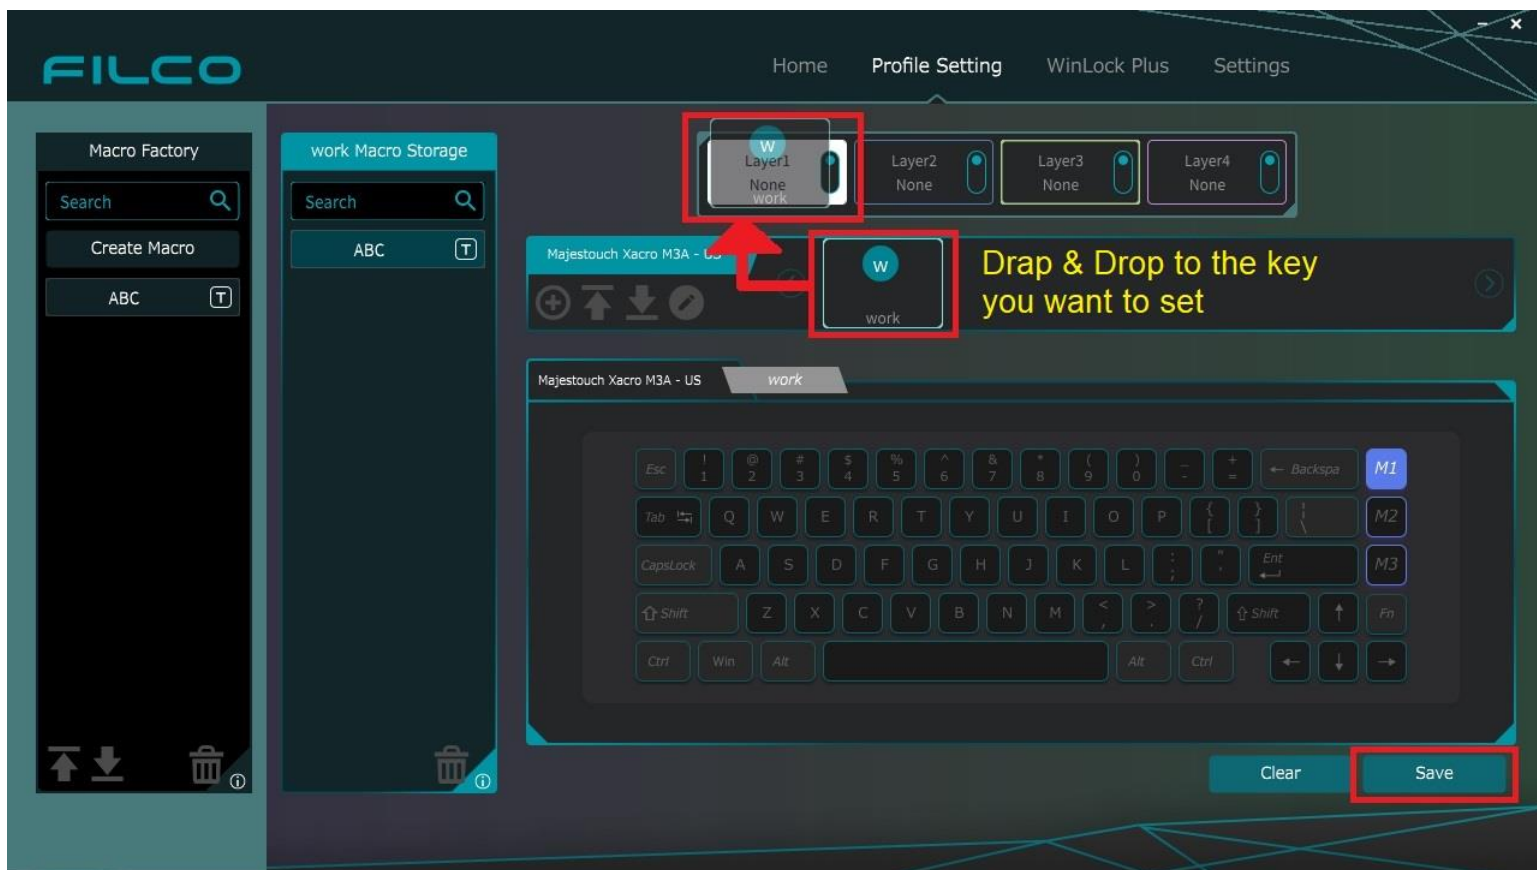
FILCO

Home Profile Setting WinLock Plus Settings

Macro Factory

Search

Create Macro

ABC T

work Macro Storage

Search

ABC T

W
Layer1
None
work

Layer2
None

Layer3
None

Layer4
None

Majestouch Xacro M3A - US

W
work

Drap & Drop to the key you want to set

Majestouch Xacro M3A - US work

Esc ! 1 @ 2 # 3 $ 4 % 5 ^ 6 & 7 * 8 ( 9 ) 0 _ - + = ← Backspa M1

Tab Q W E R T Y U I O P { [ } ] | \ M2

CapsLock A S D F G H J K L : ; " ' Ent M3

Shift Z X C V B N M < , > . ? / Shift ↑ Fn

Ctrl Win Alt Alt Ctrl ← ↓ →

Clear Save